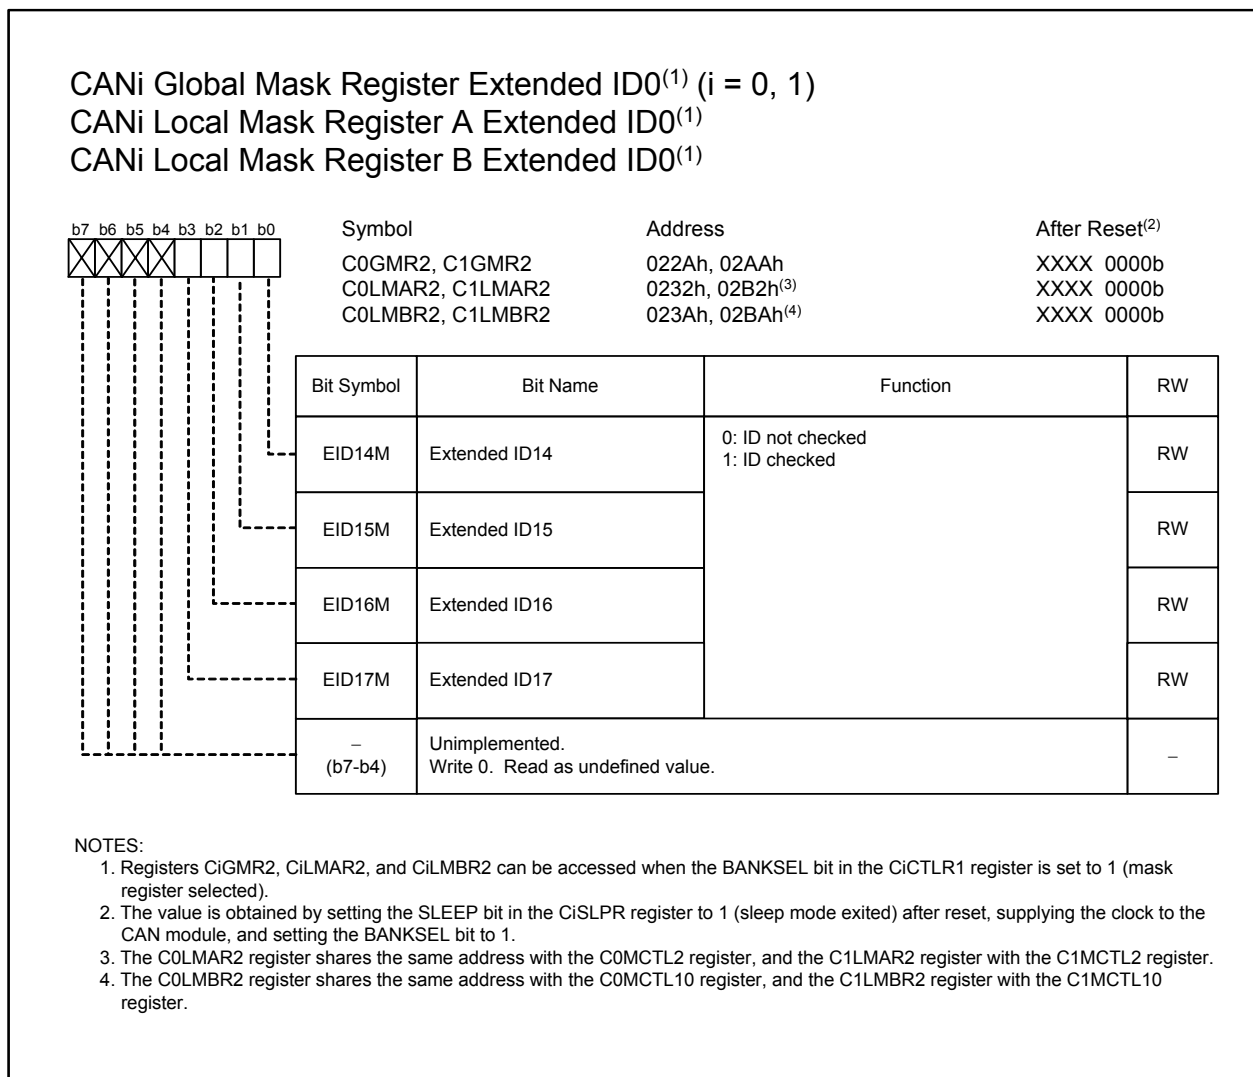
CANi Global Mask Register Extended ID0$^{(1)}$ (i = 0, 1)
CANi Local Mask Register A Extended ID0$^{(1)}$
CANi Local Mask Register B Extended ID0$^{(1)}$

b7 b6 b5 b4 b3 b2 b1 b0

| Symbol | Address | After Reset$^{(2)}$ |
|---|---|---|
| C0GMR2, C1GMR2 | 022Ah, 02AAh | XXXX 0000b |
| C0LMAR2, C1LMAR2 | 0232h, 02B2h$^{(3)}$ | XXXX 0000b |
| C0LMBR2, C1LMBR2 | 023Ah, 02BAh$^{(4)}$ | XXXX 0000b |

| Bit Symbol | Bit Name | Function | RW |
|---|---|---|---|
| EID14M | Extended ID14 | 0: ID not checked<br>1: ID checked | RW |
| EID15M | Extended ID15 | | RW |
| EID16M | Extended ID16 | | RW |
| EID17M | Extended ID17 | | RW |
| – (b7-b4) | Unimplemented.<br>Write 0. Read as undefined value. | | – |

NOTES:
1. Registers CiGMR2, CiLMAR2, and CiLMBR2 can be accessed when the BANKSEL bit in the CiCTLR1 register is set to 1 (mask register selected).
2. The value is obtained by setting the SLEEP bit in the CiSLPR register to 1 (sleep mode exited) after reset, supplying the clock to the CAN module, and setting the BANKSEL bit to 1.
3. The C0LMAR2 register shares the same address with the C0MCTL2 register, and the C1LMAR2 register with the C1MCTL2 register.
4. The C0LMBR2 register shares the same address with the C0MCTL10 register, and the C1LMBR2 register with the C1MCTL10 register.